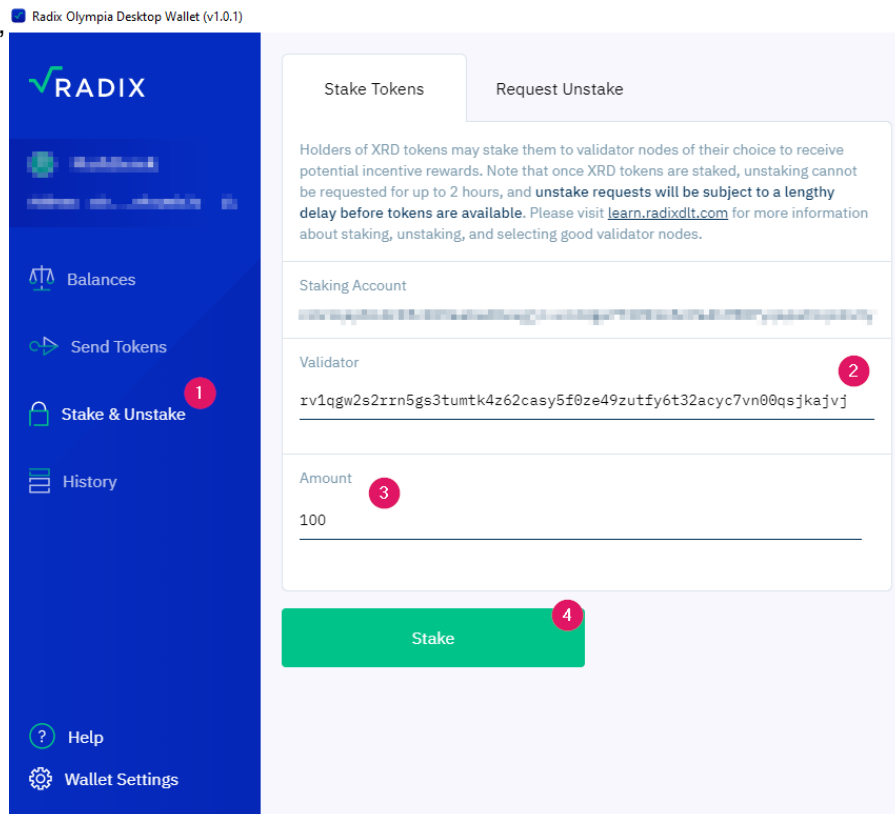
Radix Olympia Desktop Wallet (v1.0.1)

RADIX

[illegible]
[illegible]

Balances

Send Tokens

Stake & Unstake 1

History

Help

Wallet Settings

Stake Tokens

Request Unstake

Holders of XRD tokens may stake them to validator nodes of their choice to receive potential incentive rewards. Note that once XRD tokens are staked, unstaking cannot be requested for up to 2 hours, and unstake requests will be subject to a lengthy delay before tokens are available. Please visit learn.radixdlt.com for more information about staking, unstaking, and selecting good validator nodes.

Staking Account

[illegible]

Validator 2

rv1qgw2s2rrn5gs3tumtk4z62casy5f0ze49zutfy6t32acyc7vn00qsjkajvj

Amount 3

100

Stake 4